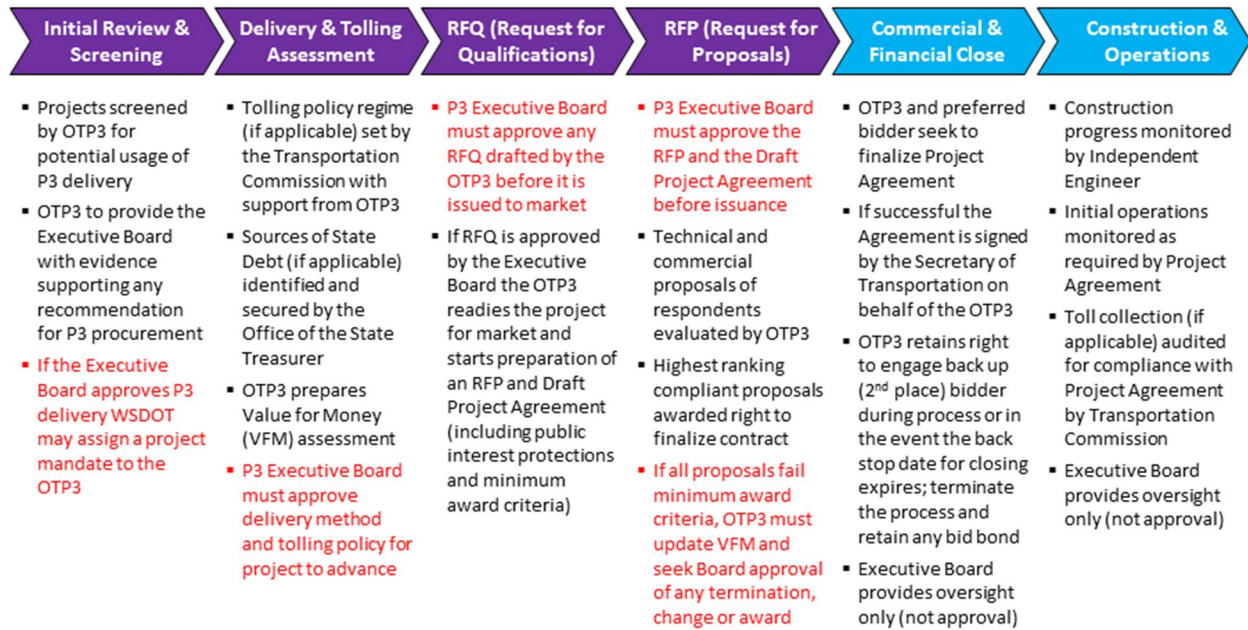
Initial Review & Screening

- Projects screened by OTP3 for potential usage of P3 delivery
- OTP3 to provide the Executive Board with evidence supporting any recommendation for P3 procurement
- If the Executive Board approves P3 delivery WSDOT may assign a project mandate to the OTP3

Delivery & Tolling Assessment

- Tolling policy regime (if applicable) set by the Transportation Commission with support from OTP3
- Sources of State Debt (if applicable) identified and secured by the Office of the State Treasurer
- OTP3 prepares Value for Money (VFM) assessment
- P3 Executive Board must approve delivery method and tolling policy for project to advance

RFQ (Request for Qualifications)

- P3 Executive Board must approve any RFQ drafted by the OTP3 before it is issued to market
- If RFQ is approved by the Executive Board the OTP3 readies the project for market and starts preparation of an RFP and Draft Project Agreement (including public interest protections and minimum award criteria)

RFP (Request for Proposals)

- P3 Executive Board must approve the RFP and the Draft Project Agreement before issuance
- Technical and commercial proposals of respondents evaluated by OTP3
- Highest ranking compliant proposals awarded right to finalize contract
- If all proposals fail minimum award criteria, OTP3 must update VFM and seek Board approval of any termination, change or award

Commercial & Financial Close

- OTP3 and preferred bidder seek to finalize Project Agreement
- If successful the Agreement is signed by the Secretary of Transportation on behalf of the OTP3
- OTP3 retains right to engage back up (2$^{nd}$ place) bidder during process or in the event the back stop date for closing expires; terminate the process and retain any bid bond
- Executive Board provides oversight only (not approval)

Construction & Operations

- Construction progress monitored by Independent Engineer
- Initial operations monitored as required by Project Agreement
- Toll collection (if applicable) audited for compliance with Project Agreement by Transportation Commission
- Executive Board provides oversight only (not approval)